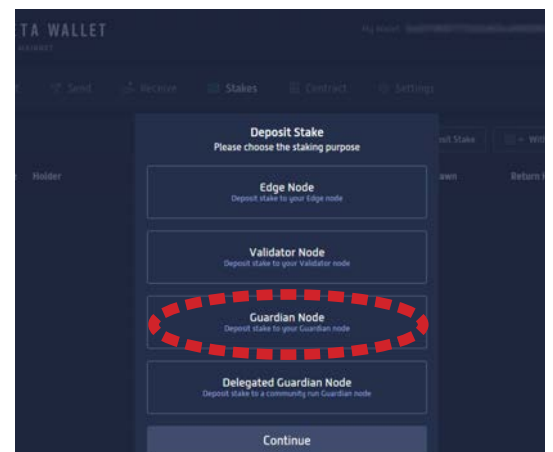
TA WALLET

MAINNET

My Wallet: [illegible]

Send

Receive

Stakes

Contract

Settings

Holder

osit Stake

+ With

awn

Return

Deposit Stake

Please choose the staking purpose

Edge Node

Deposit stake to your Edge node

Validator Node

Deposit stake to your Validator node

Guardian Node

Deposit stake to your Guardian node

Delegated Guardian Node

Deposit stake to a community run Guardian node

Continue